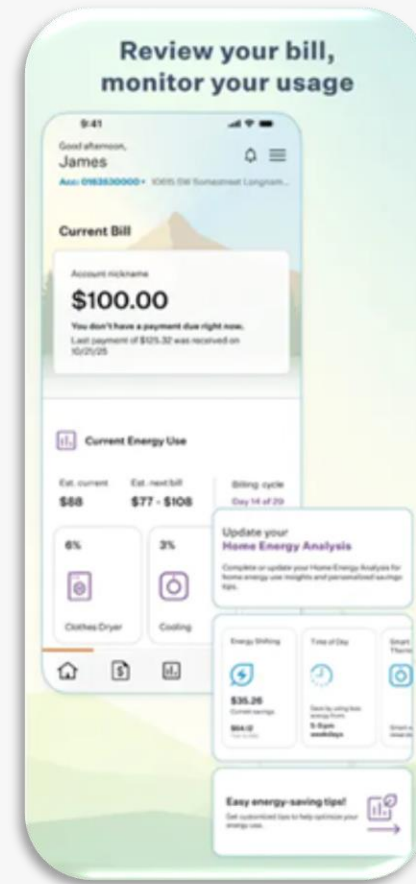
Review your bill, monitor your usage

9:41

Good afternoon,
James

Acc: 0163630000 • 10615 SW Somerset Longram...

Current Bill

Account nickname

$100.00

You don't have a payment due right now.
Last payment of $125.32 was received on 10/21/25

Current Energy Use

Est. current
$88

Est. next bill
$77 - $108

Billing cycle
Day 14 of 29

6%
Clothes Dryer

3%
Cooling

Update your
Home Energy Analysis

Complete or update your Home Energy Analysis for home energy use insights and personalized savings tips.

Energy Shifting
$35.26
Current savings
$64.12
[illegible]

Time of Day
Save by using less energy from
5-9pm
weekdays

Smart Therm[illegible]

Easy energy-saving tips!
Get customized tips to help optimize your energy use.